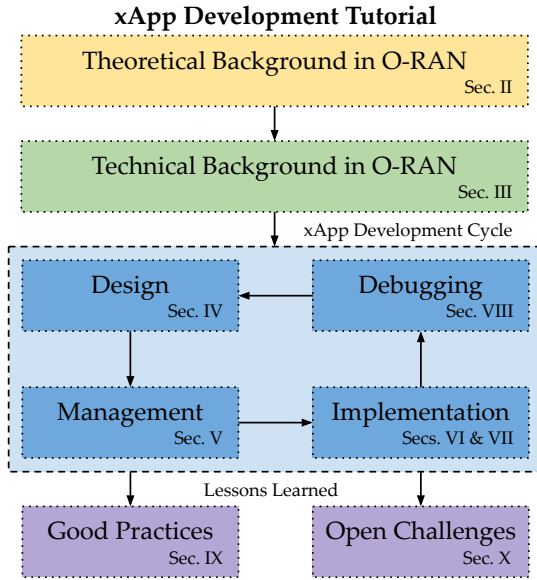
xApp Development Tutorial

Theoretical Background in O-RAN
Sec. II

Technical Background in O-RAN
Sec. III

xApp Development Cycle

Design
Sec. IV

Debugging
Sec. VIII

Management
Sec. V

Implementation
Secs. VI & VII

Lessons Learned

Good Practices
Sec. IX

Open Challenges
Sec. X